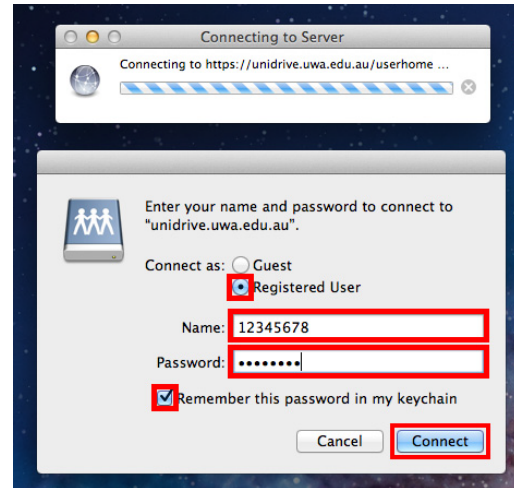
Connecting to Server

Connecting to https://unidrive.uwa.edu.au/userhome ...

Enter your name and password to connect to "unidrive.uwa.edu.au".

Connect as: Guest
Registered User

Name: 12345678

Password: ••••••••

Remember this password in my keychain

Cancel Connect